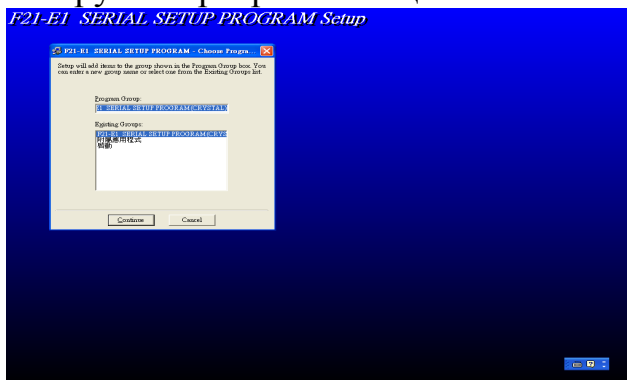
F21-E1 SERIAL SETUP PROGRAM Setup

F21-E1 SERIAL SETUP PROGRAM - Choose Progra...

Setup will add items to the group shown in the Program Group box. You can enter a new group name or select one from the Existing Groups list.

Program Group:

E1 SERIAL SETUP PROGRAM\CRYSTAL

Existing Groups:

F21-E1 SERIAL SETUP PROGRAM\CRYS
附屬應用程式
啟動

Continue Cancel